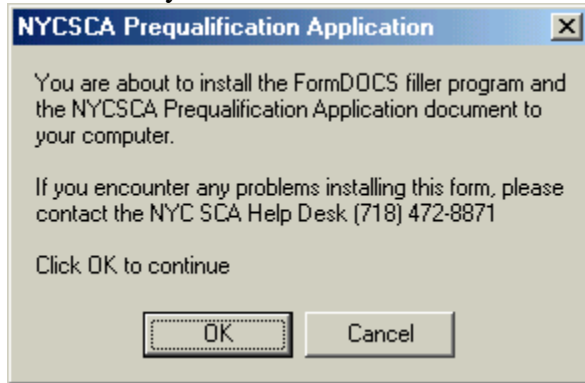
NYCSCA Prequalification Application

×

You are about to install the FormDOCS filler program and the NYCSCA Prequalification Application document to your computer.

If you encounter any problems installing this form, please contact the NYC SCA Help Desk (718) 472-8871

Click OK to continue

OK

Cancel